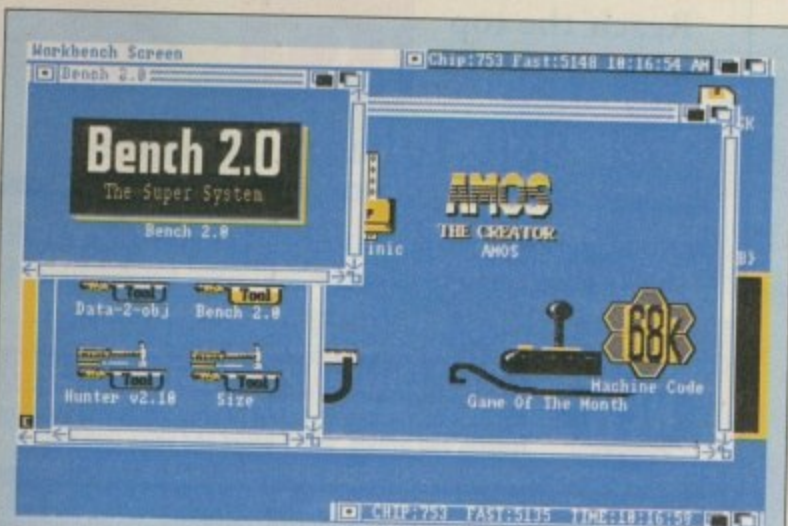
Workbench Screen
Chip:753 Fast:5148 10:16:54 AM
Bench 2.0
Bench 2.0
The Super System
Bench 2.0
inic
AMOS
THE CREATOR
AMOS
Tool
Data-2-obj
Tool
Bench 2.0
Tool
Hunter v2.10
Tool
Size
68K
Machine Code
Game Of The Month
CHIP:753 FAST:5135 TIME:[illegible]